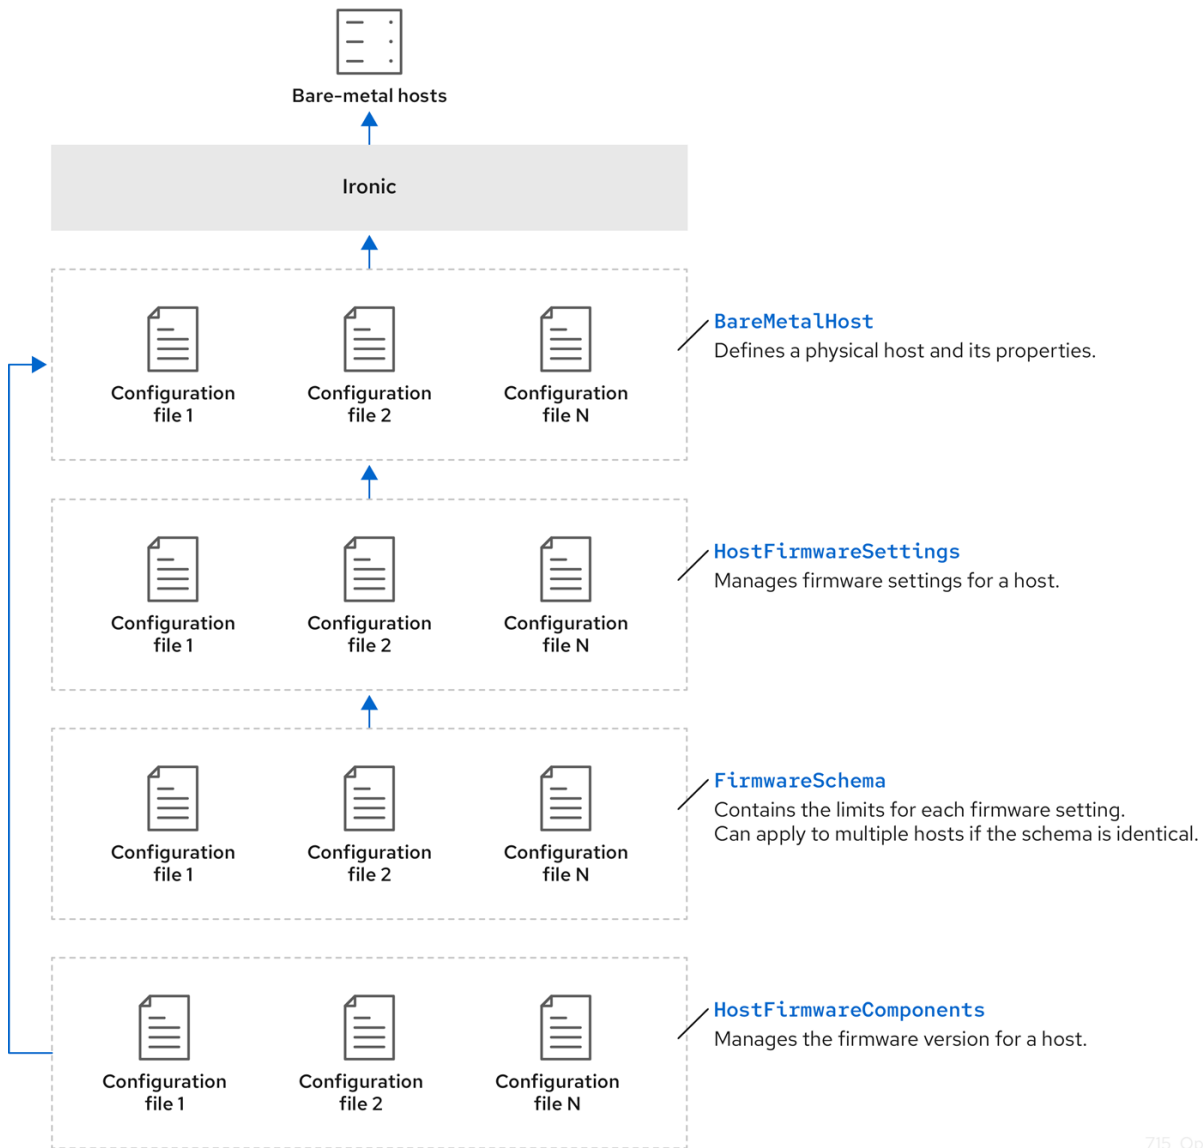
Bare-metal hosts

Ironic

Configuration file 1

Configuration file 2

Configuration file N

BareMetalHost
Defines a physical host and its properties.

Configuration file 1

Configuration file 2

Configuration file N

HostFirmwareSettings
Manages firmware settings for a host.

Configuration file 1

Configuration file 2

Configuration file N

FirmwareSchema
Contains the limits for each firmware setting.
Can apply to multiple hosts if the schema is identical.

Configuration file 1

Configuration file 2

Configuration file N

HostFirmwareComponents
Manages the firmware version for a host.

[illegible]